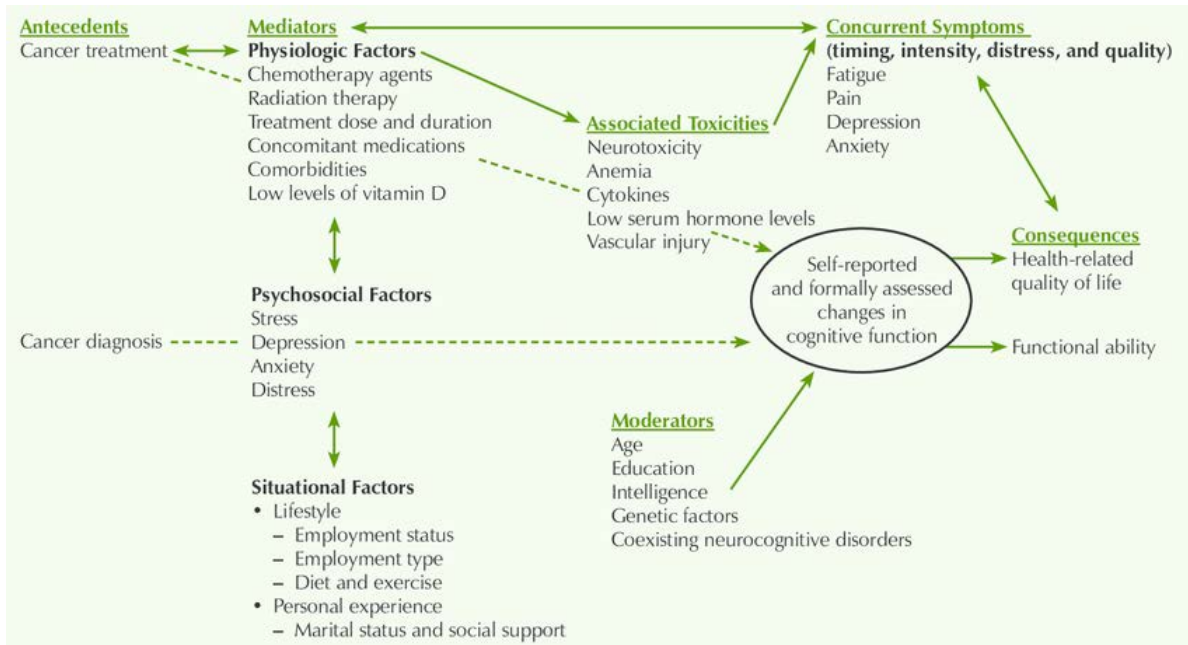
Antecedents
Cancer treatment

Mediators
Physiologic Factors
Chemotherapy agents
Radiation therapy
Treatment dose and duration
Concomitant medications
Comorbidities
Low levels of vitamin D

Concurrent Symptoms
(timing, intensity, distress, and quality)
Fatigue
Pain
Depression
Anxiety

Associated Toxicities
Neurotoxicity
Anemia
Cytokines
Low serum hormone levels
Vascular injury

Psychosocial Factors
Stress
Depression
Anxiety
Distress

Cancer diagnosis

Self-reported and formally assessed changes in cognitive function

Consequences
Health-related quality of life

Functional ability

Moderators
Age
Education
Intelligence
Genetic factors
Coexisting neurocognitive disorders

Situational Factors
• Lifestyle
– Employment status
– Employment type
– Diet and exercise
• Personal experience
– Marital status and social support